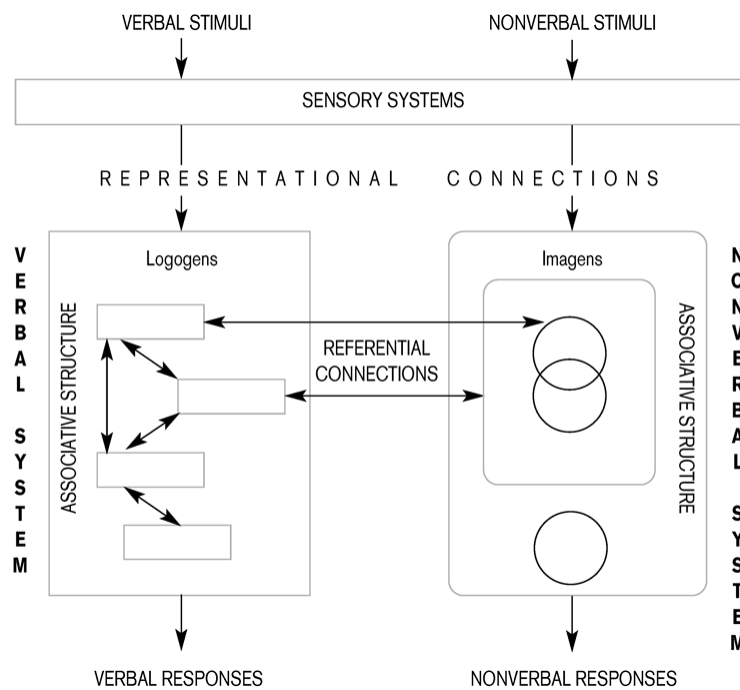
VERBAL STIMULI

NONVERBAL STIMULI

SENSORY SYSTEMS

REPRESENTATIONAL

CONNECTIONS

VERBAL SYSTEM

Logogens

ASSOCIATIVE STRUCTURE

REFERENTIAL CONNECTIONS

Imagens

ASSOCIATIVE STRUCTURE

NONVERBAL SYSTEM

VERBAL RESPONSES

NONVERBAL RESPONSES